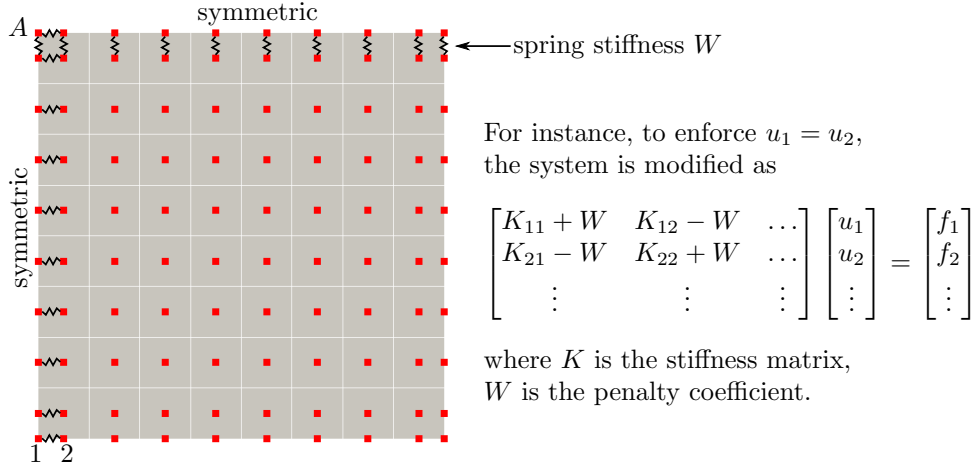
symmetric

A

spring stiffness $W$

symmetric

1 2

For instance, to enforce $u_1 = u_2$, the system is modified as

$$\begin{bmatrix} K_{11}+W & K_{12}-W & \dots \\ K_{21}-W & K_{22}+W & \dots \\ \vdots & \vdots & \vdots \end{bmatrix} \begin{bmatrix} u_1 \\ u_2 \\ \vdots \end{bmatrix} = \begin{bmatrix} f_1 \\ f_2 \\ \vdots \end{bmatrix}$$

where $K$ is the stiffness matrix, $W$ is the penalty coefficient.